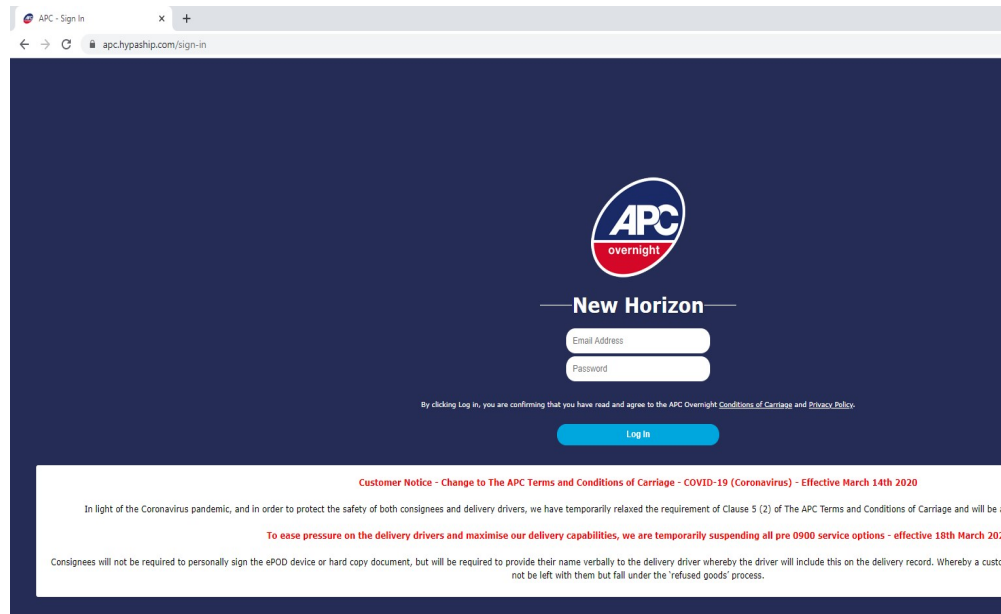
APC - Sign In ×  +

apc.hypaship.com/sign-in

APC
overnight

New Horizon

Email Address

Password

By clicking Log in, you are confirming that you have read and agree to the APC Overnight Conditions of Carriage and Privacy Policy.

Log In

Customer Notice - Change to The APC Terms and Conditions of Carriage - COVID-19 (Coronavirus) - Effective March 14th 2020

In light of the Coronavirus pandemic, and in order to protect the safety of both consignees and delivery drivers, we have temporarily relaxed the requirement of Clause 5 (2) of The APC Terms and Conditions of Carriage and will be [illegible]

To ease pressure on the delivery drivers and maximise our delivery capabilities, we are temporarily suspending all pre 0900 service options - effective 18th March 20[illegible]

Consignees will not be required to personally sign the ePOD device or hard copy document, but will be required to provide their name verbally to the delivery driver whereby the driver will include this on the delivery record. Whereby a custo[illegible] not be left with them but fall under the `refused goods' process.